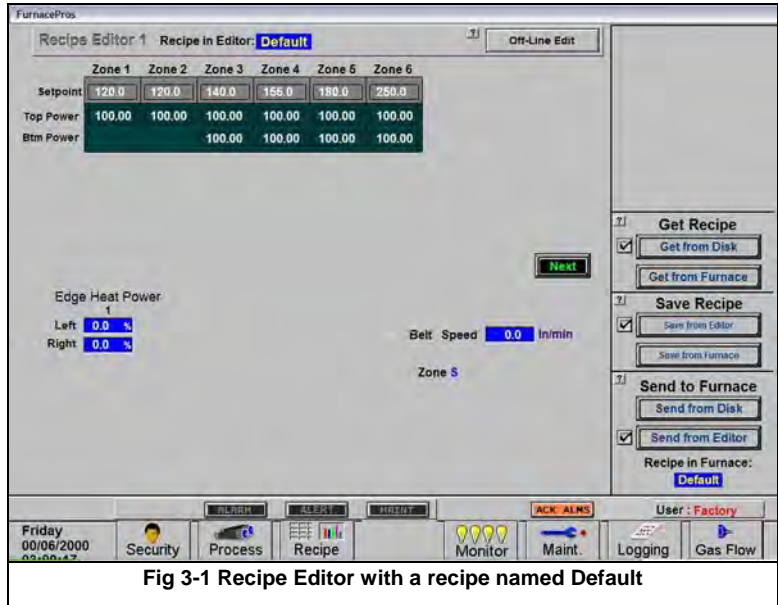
FurnacePros

Recipe Editor 1 Recipe in Editor: Default

?

Off-Line Edit

|  | Zone 1 | Zone 2 | Zone 3 | Zone 4 | Zone 5 | Zone 6 |
|---|---|---|---|---|---|---|
| Setpoint | 120.0 | 120.0 | 140.0 | 156.0 | 180.0 | 250.0 |
| Top Power | 100.00 | 100.00 | 100.00 | 100.00 | 100.00 | 100.00 |
| Btm Power |  |  | 100.00 | 100.00 | 100.00 | 100.00 |

Next

Edge Heat Power
1
Left 0.0 %
Right 0.0 %

Belt Speed 0.0 in/min

Zone S

?
Get Recipe
Get from Disk
Get from Furnace

?
Save Recipe
Save from Editor
Save from Furnace

?
Send to Furnace
Send from Disk
Send from Editor
Recipe in Furnace:
Default

ALARM ALERT MAINT ACK ALMS User : Factory

Friday
00/06/2000
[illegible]

Security Process Recipe Monitor Maint. Logging Gas Flow

Fig 3-1 Recipe Editor with a recipe named Default